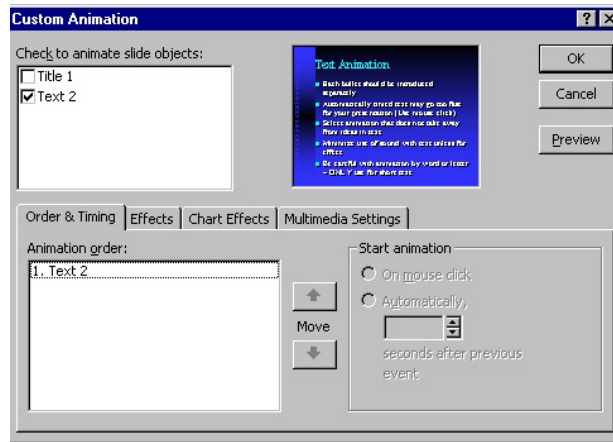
Custom Animation

?

Check to animate slide objects:

Title 1

Text 2

Text Animation

Each bullet should be introduced separately

Automatically timed text may go too fast for your presentation (Use mouse click)

Select animation that does not take away from ideas in text

Minimize use of sound with text unless for effect

Be careful with animation by word or letter – ONLY use for short text

OK

Cancel

Preview

Order & Timing | Effects | Chart Effects | Multimedia Settings

Animation order:

1. Text 2

Move

Start animation

On mouse click

Automatically,

seconds after previous event